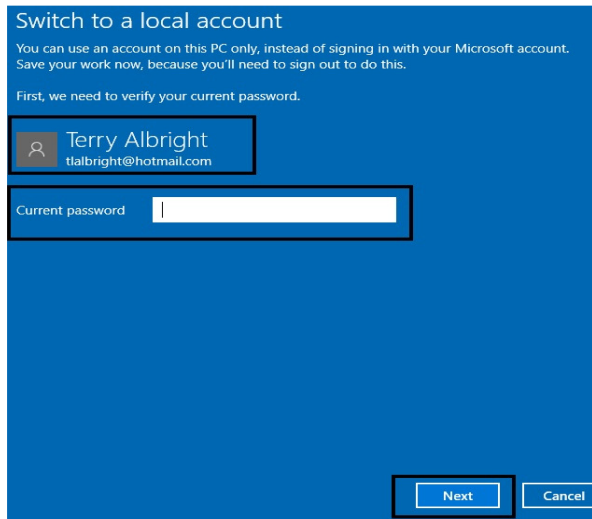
Switch to a local account

You can use an account on this PC only, instead of signing in with your Microsoft account. Save your work now, because you'll need to sign out to do this.

First, we need to verify your current password.

Terry Albright
tlalbright@hotmail.com

Current password

Next

Cancel